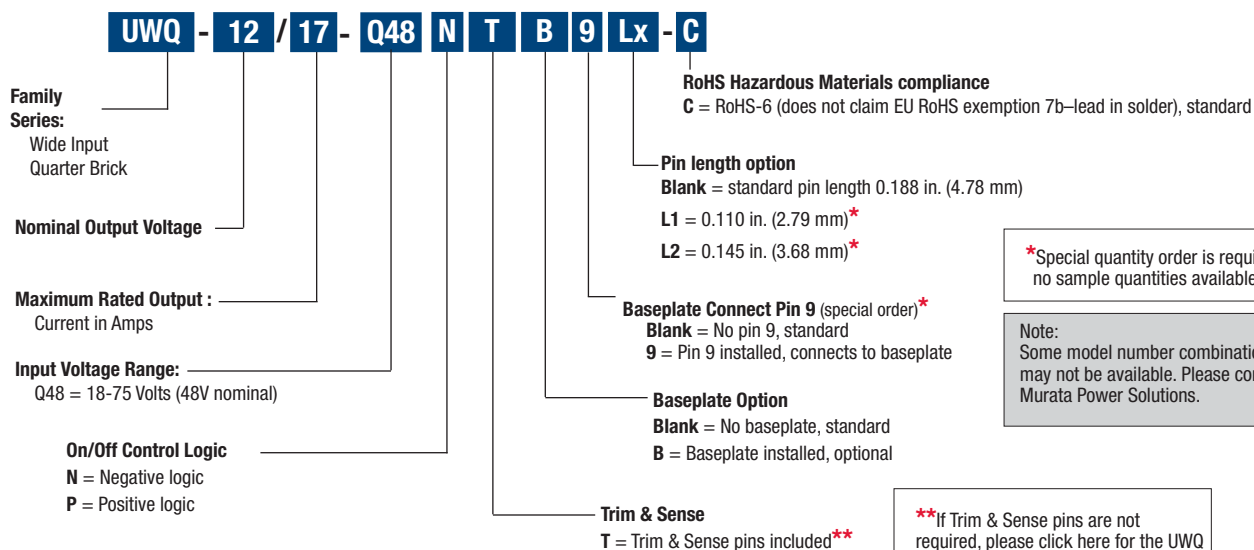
UWQ - 12 / 17 - Q48 N T B 9 Lx - C

Family Series:
Wide Input
Quarter Brick

Nominal Output Voltage

Maximum Rated Output :
Current in Amps

Input Voltage Range:
Q48 = 18-75 Volts (48V nominal)

On/Off Control Logic
**N** = Negative logic
**P** = Positive logic

RoHS Hazardous Materials compliance
**C** = RoHS-6 (does not claim EU RoHS exemption 7b–lead in solder), standard

Pin length option
**Blank** = standard pin length 0.188 in. (4.78 mm)
**L1** = 0.110 in. (2.79 mm)*
**L2** = 0.145 in. (3.68 mm)*

*Special quantity order is requi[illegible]
no sample quantities available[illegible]

Baseplate Connect Pin 9 (special order)*
**Blank** = No pin 9, standard
**9** = Pin 9 installed, connects to baseplate

Note:
Some model number combinati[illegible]
may not be available. Please co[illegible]
Murata Power Solutions.

Baseplate Option
**Blank** = No baseplate, standard
**B** = Baseplate installed, optional

Trim & Sense
**T** = Trim & Sense pins included**

**If Trim & Sense pins are not required, please click here for the UWQ